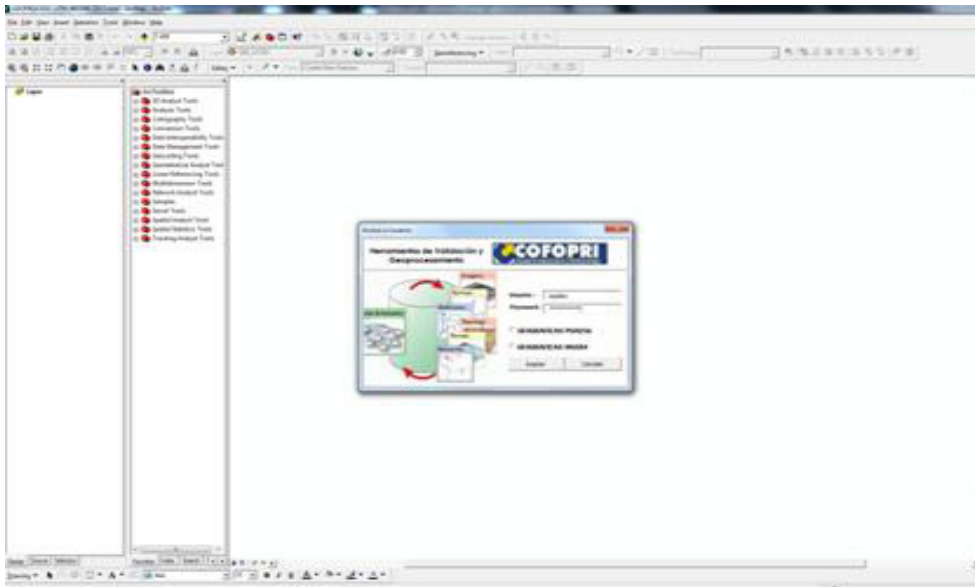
File Edit View Insert Selection Tools Window Help

Georeferencing

Layers

ArcToolbox
3D Analyst Tools
Analysis Tools
Cartography Tools
Conversion Tools
Data Interoperability Tools
Data Management Tools
Geocoding Tools
Geostatistical Analyst Tools
Linear Referencing Tools
Multidimension Tools
Network Analyst Tools
Samples
Server Tools
Spatial Analyst Tools
Spatial Statistics Tools
Tracking Analyst Tools

Herramientas de Validación y Geoprocesamiento
COFOPRI

Usuario :
Password :

Aceptar
Cancelar

Display
Source
Selection
Favorites
Index
Search
Drawing